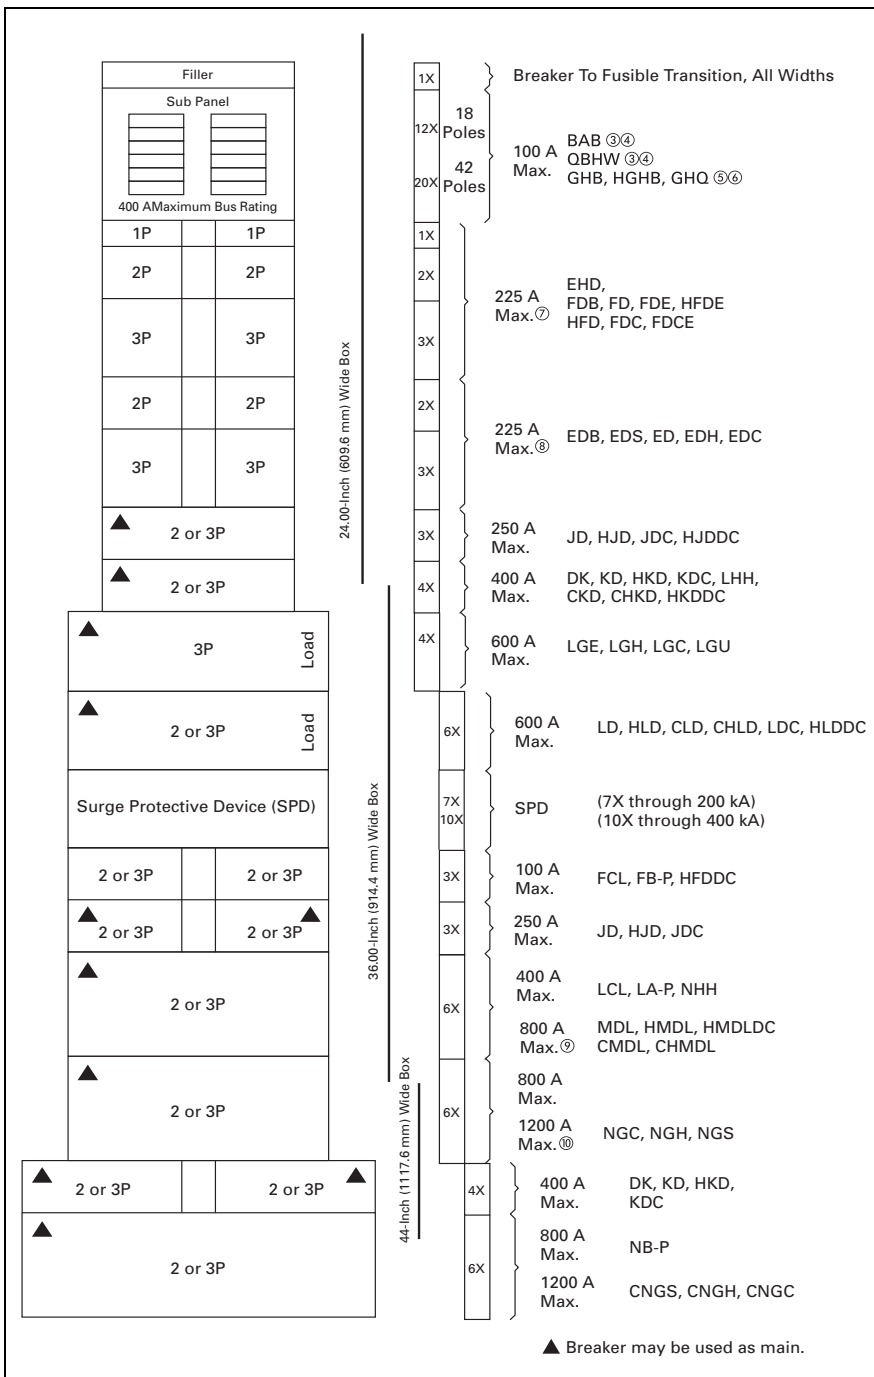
Filler

Sub Panel

400 AMaximum Bus Rating

| 1P | | 1P |
|---|---|---|
| 2P | | 2P |
| 3P | | 3P |
| 2P | | 2P |
| 3P | | 3P |

▲ 2 or 3P

▲ 2 or 3P

▲ 3P Load

▲ 2 or 3P Load

Surge Protective Device (SPD)

| 2 or 3P | | 2 or 3P |
|---|---|---|
| ▲ 2 or 3P | | 2 or 3P ▲ |

▲ 2 or 3P

▲ 2 or 3P

| ▲ 2 or 3P | | 2 or 3P ▲ |
|---|---|---|

▲ 2 or 3P

24.00-Inch (609.6 mm) Wide Box

36.00-Inch (914.4 mm) Wide Box

44-Inch (1117.6 mm) Wide Box

1X Breaker To Fusible Transition, All Widths

12X 18 Poles
20X 42 Poles
100 A Max. BAB ③④ QBHW ③④ GHB, HGHB, GHQ ⑤⑥

1X
2X
3X
225 A Max.⑦ EHD, FDB, FD, FDE, HFDE HFD, FDC, FDCE

2X
3X
225 A Max.⑧ EDB, EDS, ED, EDH, EDC

3X 250 A Max. JD, HJD, JDC, HJDDC

4X 400 A Max. DK, KD, HKD, KDC, LHH, CKD, CHKD, HKDDC

4X 600 A Max. LGE, LGH, LGC, LGU

6X 600 A Max. LD, HLD, CLD, CHLD, LDC, HLDDC

7X 10X SPD (7X through 200 kA) (10X through 400 kA)

3X 100 A Max. FCL, FB-P, HFDDC

3X 250 A Max. JD, HJD, JDC

6X 400 A Max. LCL, LA-P, NHH
800 A Max.⑨ MDL, HMDL, HMDLDC CMDL, CHMDL

6X 800 A Max.
1200 A Max.⑩ NGC, NGH, NGS

4X 400 A Max. DK, KD, HKD, KDC

6X 800 A Max. NB-P
1200 A Max. CNGS, CNGH, CNGC

▲ Breaker may be used as main.